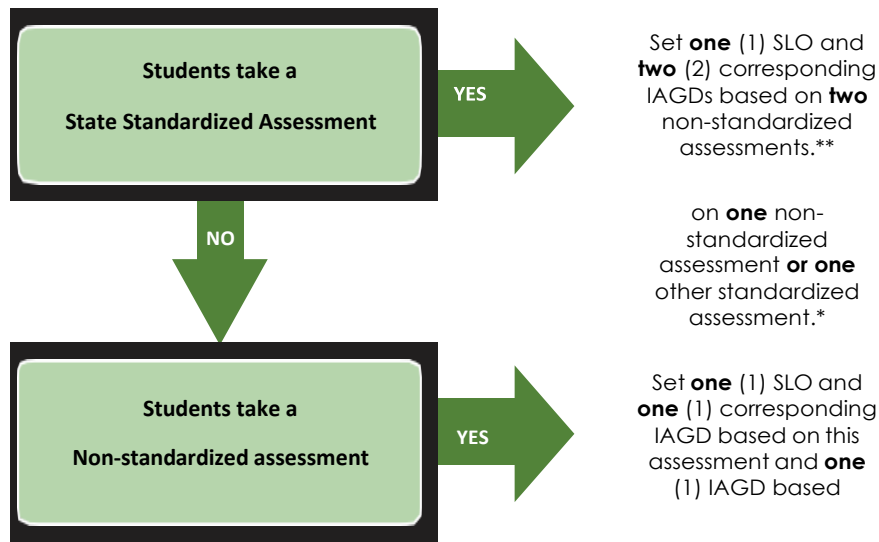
Students take a

State Standardized Assessment

YES

Set **one** (1) SLO and **two** (2) corresponding IAGDs based on **two** non-standardized assessments.**

NO

on **one** non-standardized assessment **or one** other standardized assessment.*

Students take a

Non-standardized assessment

YES

Set **one** (1) SLO and **one** (1) corresponding IAGD based on this assessment and **one** (1) IAGD based